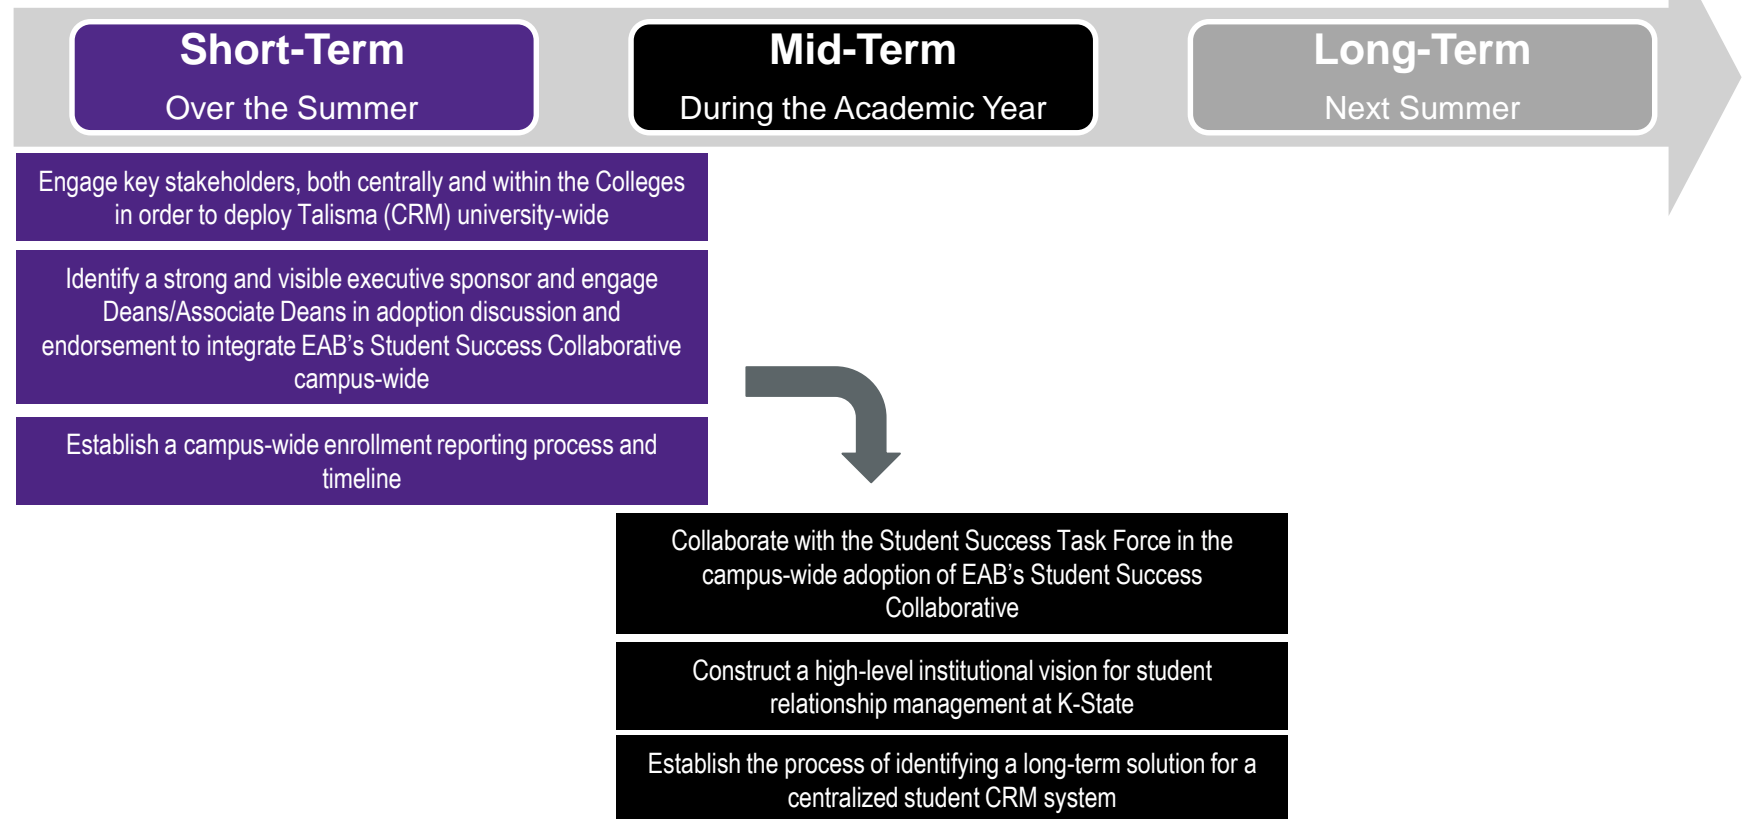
Short-Term
Over the Summer

Mid-Term
During the Academic Year

Long-Term
Next Summer

Engage key stakeholders, both centrally and within the Colleges in order to deploy Talisma (CRM) university-wide

Identify a strong and visible executive sponsor and engage Deans/Associate Deans in adoption discussion and endorsement to integrate EAB's Student Success Collaborative campus-wide

Establish a campus-wide enrollment reporting process and timeline

Collaborate with the Student Success Task Force in the campus-wide adoption of EAB's Student Success Collaborative

Construct a high-level institutional vision for student relationship management at K-State

Establish the process of identifying a long-term solution for a centralized student CRM system